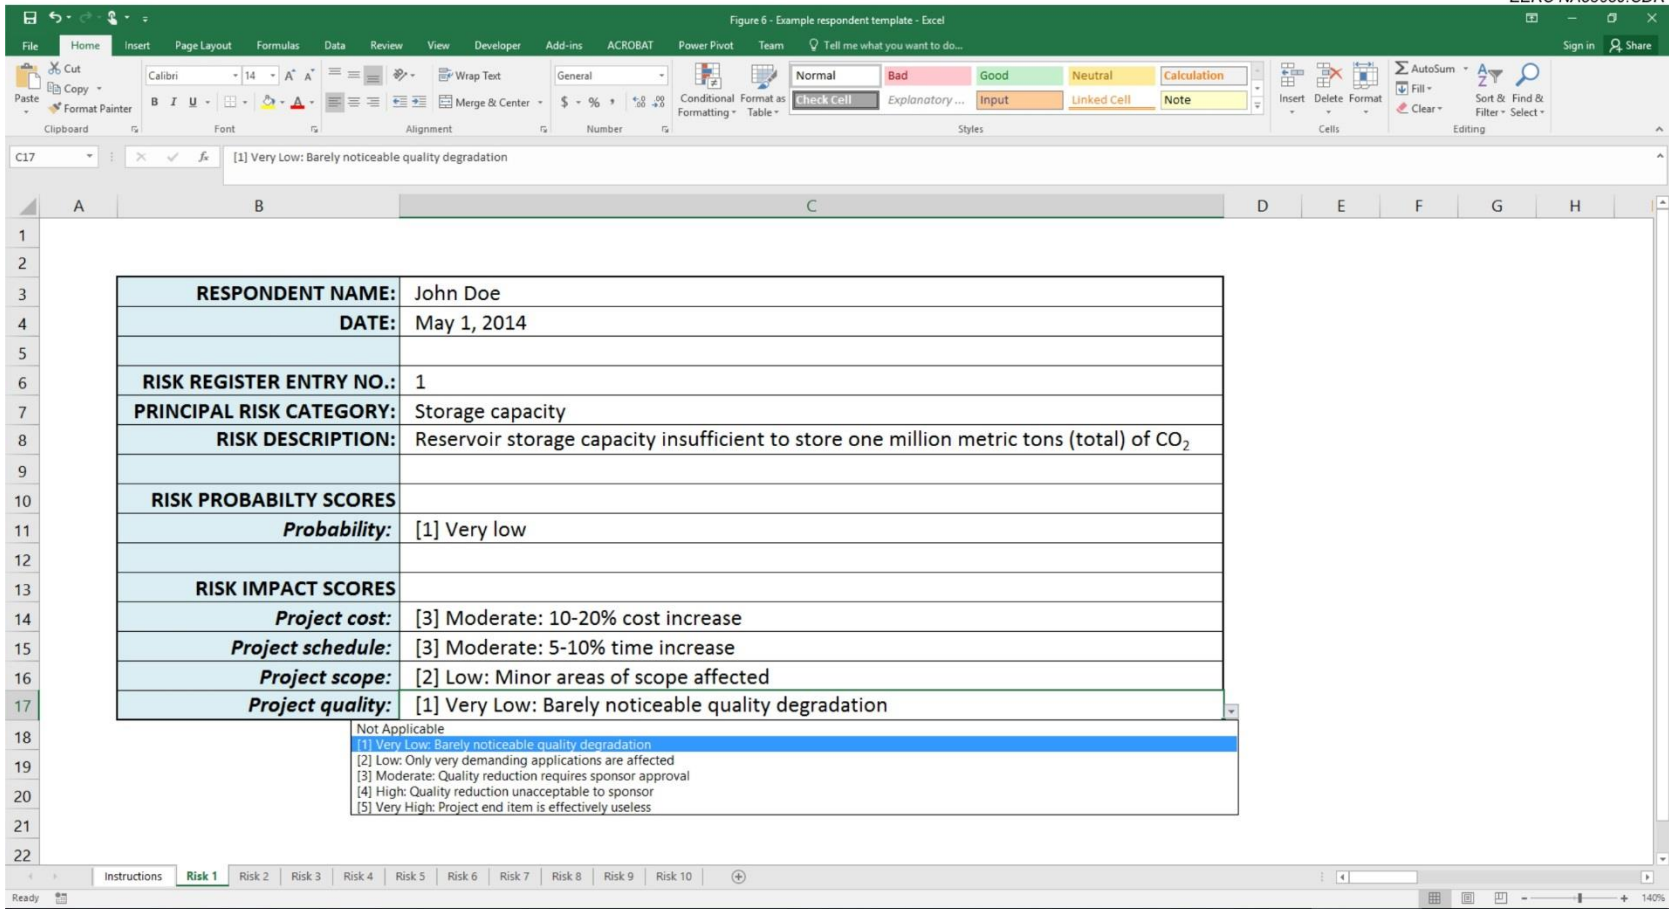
Figure 6 - Example respondent template - Excel

File Home Insert Page Layout Formulas Data Review View Developer Add-ins ACROBAT Power Pivot Team Tell me what you want to do... Sign in Share

Cut Copy Format Painter Paste Clipboard Calibri 14 B I U Font Wrap Text Merge & Center Alignment General $ % Number Conditional Formatting Format as Table Normal Bad Good Neutral Calculation Check Cell Explanatory ... Input Linked Cell Note Styles Insert Delete Format Cells AutoSum Fill Clear Sort & Filter Find & Select Editing

C17 [1] Very Low: Barely noticeable quality degradation

| | A | B | C |
|---|---|---|---|
| 1 | | | |
| 2 | | | |
| 3 | | RESPONDENT NAME: | John Doe |
| 4 | | DATE: | May 1, 2014 |
| 5 | | | |
| 6 | | RISK REGISTER ENTRY NO.: | 1 |
| 7 | | PRINCIPAL RISK CATEGORY: | Storage capacity |
| 8 | | RISK DESCRIPTION: | Reservoir storage capacity insufficient to store one million metric tons (total) of $CO_2$ |
| 9 | | | |
| 10 | | RISK PROBABILTY SCORES | |
| 11 | | Probability: | [1] Very low |
| 12 | | | |
| 13 | | RISK IMPACT SCORES | |
| 14 | | Project cost: | [3] Moderate: 10-20% cost increase |
| 15 | | Project schedule: | [3] Moderate: 5-10% time increase |
| 16 | | Project scope: | [2] Low: Minor areas of scope affected |
| 17 | | Project quality: | [1] Very Low: Barely noticeable quality degradation |

Not Applicable
[1] Very Low: Barely noticeable quality degradation
[2] Low: Only very demanding applications are affected
[3] Moderate: Quality reduction requires sponsor approval
[4] High: Quality reduction unacceptable to sponsor
[5] Very High: Project end item is effectively useless

Instructions Risk 1 Risk 2 Risk 3 Risk 4 Risk 5 Risk 6 Risk 7 Risk 8 Risk 9 Risk 10

Ready 140%